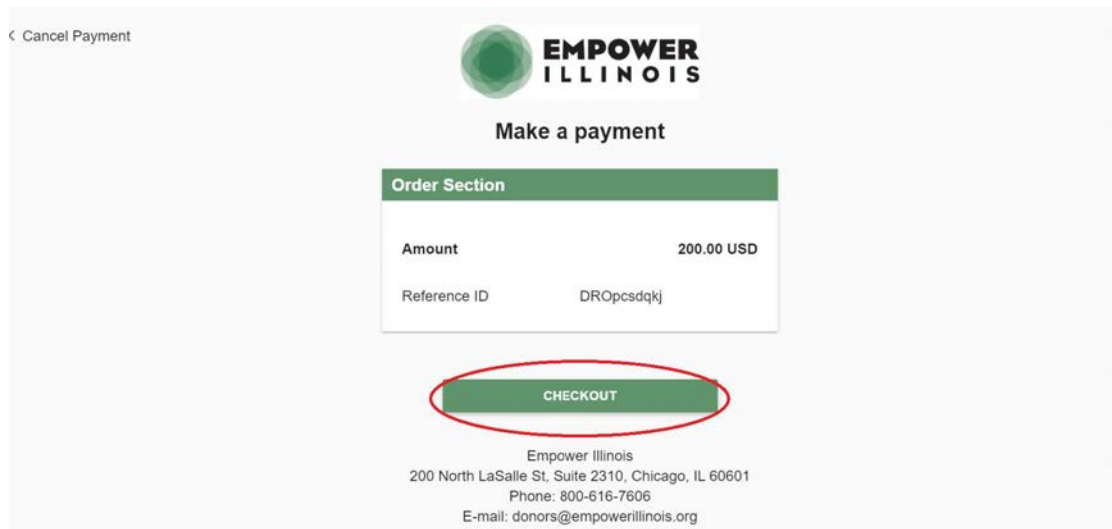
< Cancel Payment

EMPOWER ILLINOIS

Make a payment

Order Section

| Amount | 200.00 USD |
|---|---|
| Reference ID | DROpcsdqkj |

CHECKOUT

Empower Illinois
200 North LaSalle St, Suite 2310, Chicago, IL 60601
Phone: 800-616-7606
E-mail: donors@empowerillinois.org